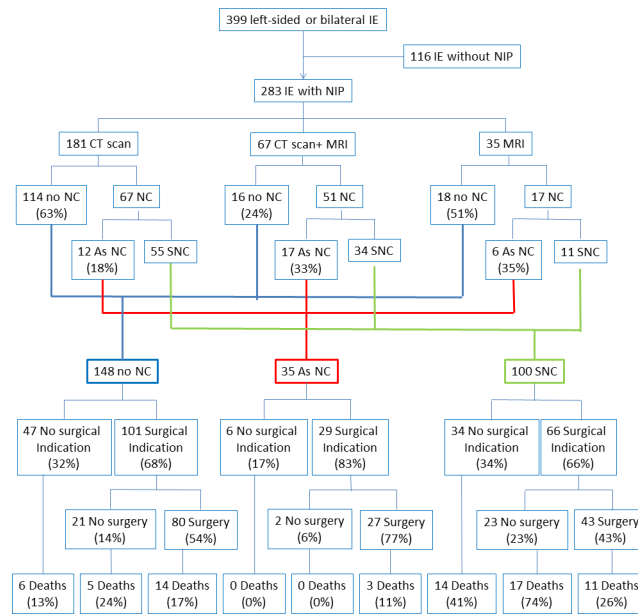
399 left-sided or bilateral IE

116 IE without NIP

283 IE with NIP

181 CT scan

67 CT scan+ MRI

35 MRI

114 no NC (63%)

67 NC

16 no NC (24%)

51 NC

18 no NC (51%)

17 NC

12 As NC (18%)

55 SNC

17 As NC (33%)

34 SNC

6 As NC (35%)

11 SNC

148 no NC

35 As NC

100 SNC

47 No surgical Indication (32%)

101 Surgical Indication (68%)

6 No surgical Indication (17%)

29 Surgical Indication (83%)

34 No surgical Indication (34%)

66 Surgical Indication (66%)

21 No surgery (14%)

80 Surgery (54%)

2 No surgery (6%)

27 Surgery (77%)

23 No surgery (23%)

43 Surgery (43%)

6 Deaths (13%)

5 Deaths (24%)

14 Deaths (17%)

0 Deaths (0%)

0 Deaths (0%)

3 Deaths (11%)

14 Deaths (41%)

17 Deaths (74%)

11 Deaths (26%)